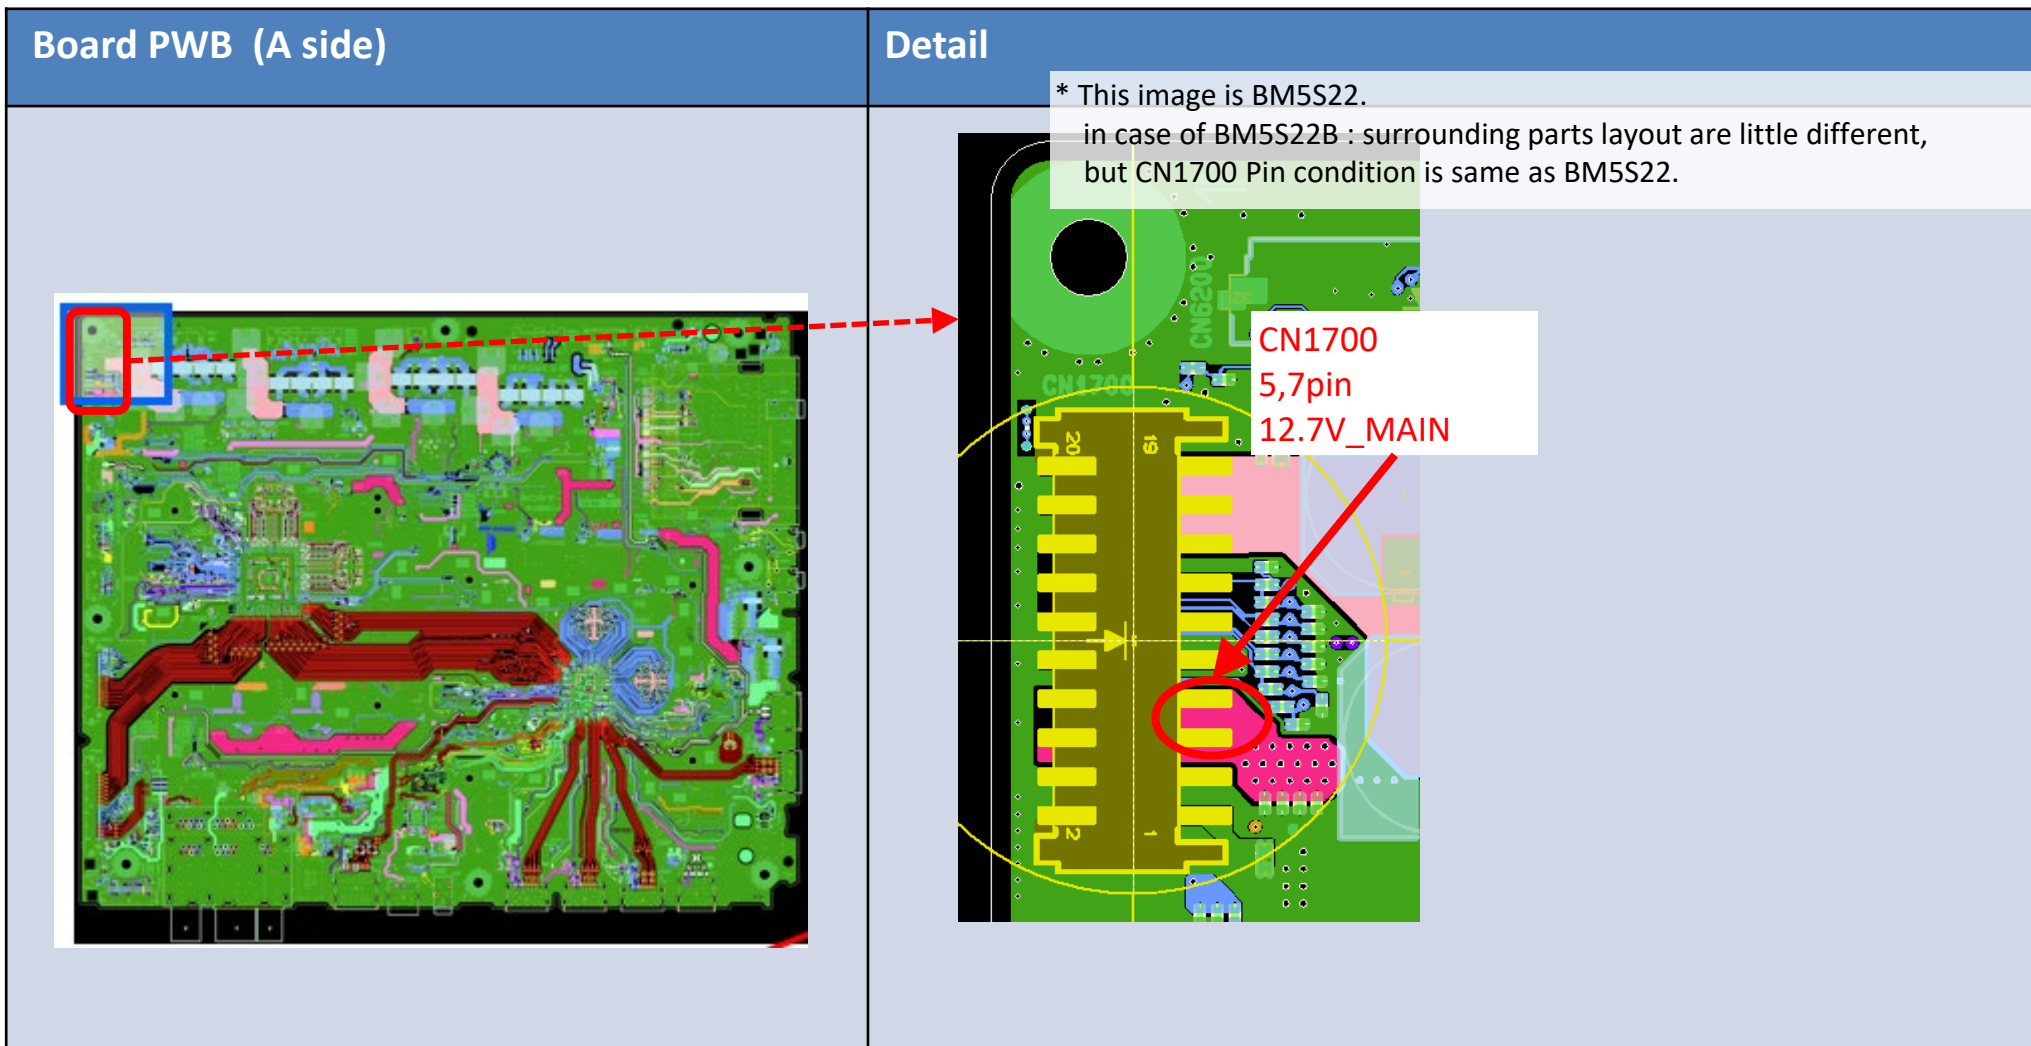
| Board PWB (A side) | Detail |
|---|---|

* This image is BM5S22.
in case of BM5S22B : surrounding parts layout are little different, but CN1700 Pin condition is same as BM5S22.

CN6200

CN1700

20

19

2

1

CN1700
5,7pin
12.7V_MAIN